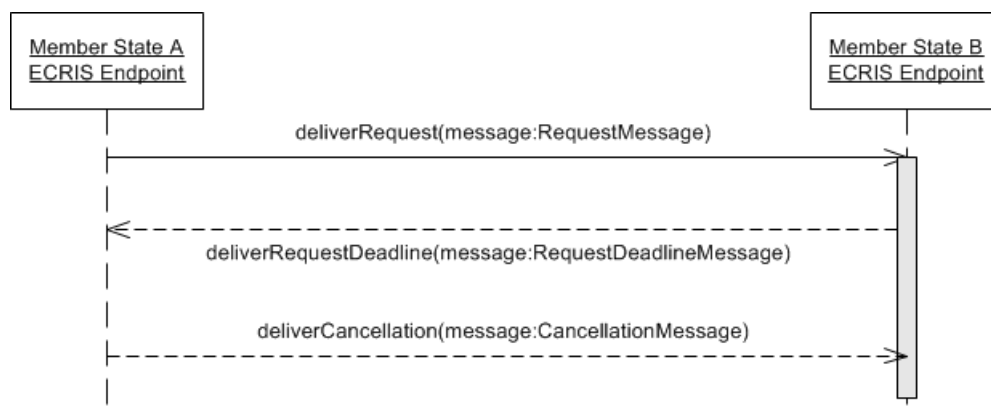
Member State A
ECRIS Endpoint

Member State B
ECRIS Endpoint

deliverRequest(message:RequestMessage)

deliverRequestDeadline(message:RequestDeadlineMessage)

deliverCancellation(message:CancellationMessage)